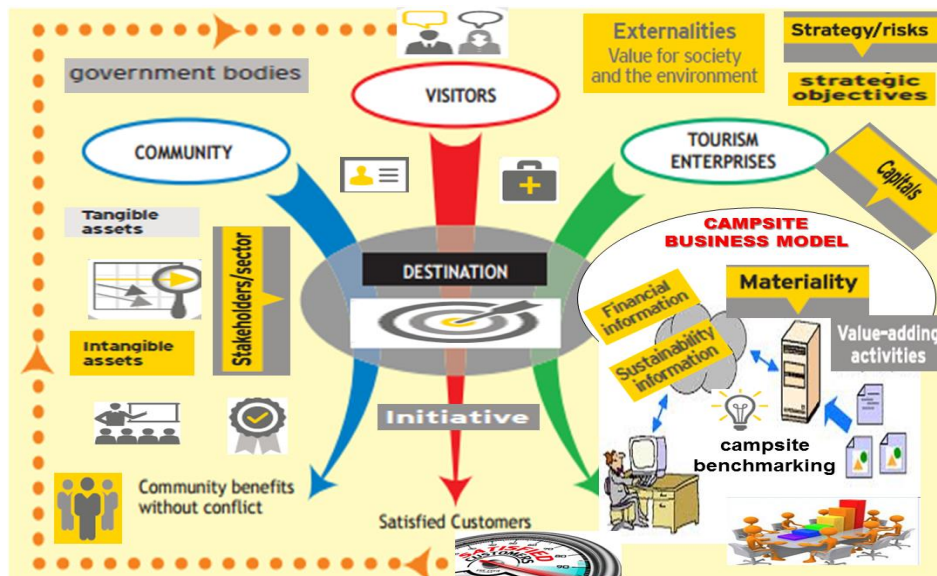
government bodies

VISITORS

Externalities
Value for society and the environment

Strategy/risks

strategic objectives

COMMUNITY

TOURISM ENTERPRISES

Capitals

Tangible assets

Stakeholders/sector

DESTINATION

CAMPSITE BUSINESS MODEL

Materiality

Financial information

Sustainability information

Value-adding activities

Intangible assets

Initiative

campsite benchmarking

Community benefits without conflict

Satisfied Customers